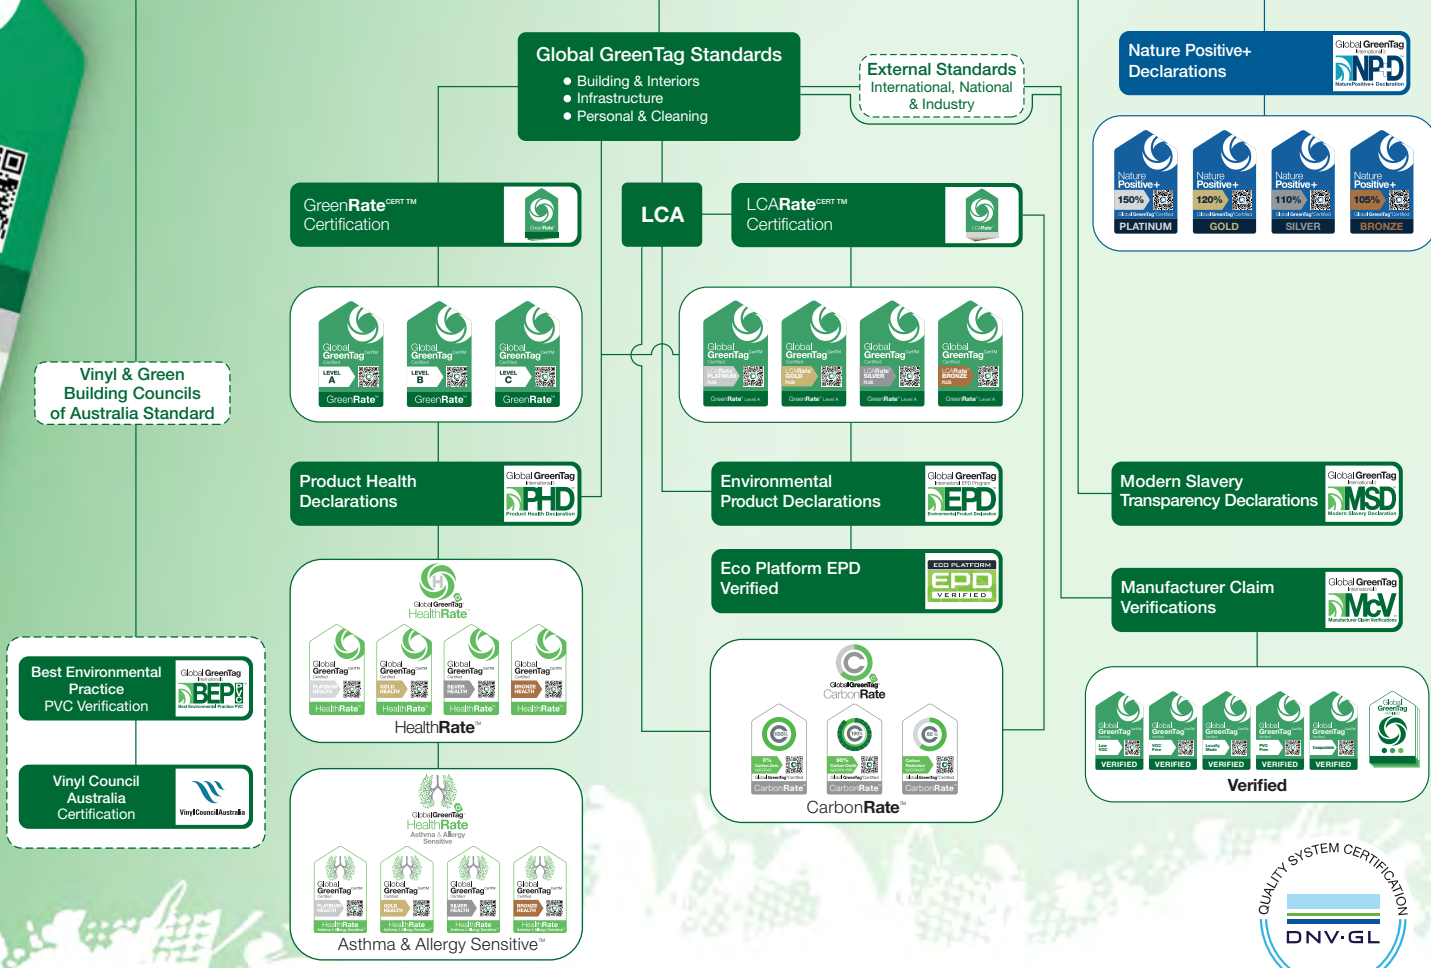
Global GreenTag Standards
● Building & Interiors
● Infrastructure
● Personal & Cleaning

External Standards
International, National & Industry

Nature Positive+ Declarations

Global GreenTag International NPD NaturePositive+ Declaration

Nature Positive+ 150% PLATINUM
Nature Positive+ 120% GOLD
Nature Positive+ 110% SILVER
Nature Positive+ 105% BRONZE

GreenRate$^{CERT\ TM}$ Certification

LCA

LCARate$^{CERT\ TM}$ Certification

Global GreenTag LEVEL A GreenRate
Global GreenTag LEVEL B GreenRate
Global GreenTag LEVEL C GreenRate

Global GreenTag LCARate PLATINUM GreenRate Level A
Global GreenTag LCARate GOLD GreenRate Level A
Global GreenTag LCARate SILVER GreenRate Level A
Global GreenTag LCARate BRONZE GreenRate Level A

Vinyl & Green Building Councils of Australia Standard

Product Health Declarations

Global GreenTag International PHD Product Health Declaration

Environmental Product Declarations

Global GreenTag International EPD Program EPD Environmental Product Declaration

Modern Slavery Transparency Declarations

Global GreenTag International MSD Modern Slavery Declaration

Eco Platform EPD Verified

ECO PLATFORM EPD VERIFIED

Manufacturer Claim Verifications

Global GreenTag International McV Manufacturer Claim Verifications

Global GreenTag HealthRate

PLATINUM HEALTH HealthRate
GOLD HEALTH HealthRate
SILVER HEALTH HealthRate
BRONZE HEALTH HealthRate

HealthRate™

Global GreenTag CarbonRate

CarbonRate
CarbonRate
CarbonRate

CarbonRate™

Global GreenTag VERIFIED
Global GreenTag VERIFIED
Global GreenTag VERIFIED
Global GreenTag VERIFIED
Global GreenTag VERIFIED

Verified

Best Environmental Practice PVC Verification

Global GreenTag International BEP Best Environmental Practice PVC

Vinyl Council Australia Certification

VinylCouncilAustralia

Global GreenTag HealthRate Asthma & Allergy Sensitive

HealthRate
HealthRate
HealthRate
HealthRate

Asthma & Allergy Sensitive™

QUALITY SYSTEM CERTIFICATION
DNV·GL